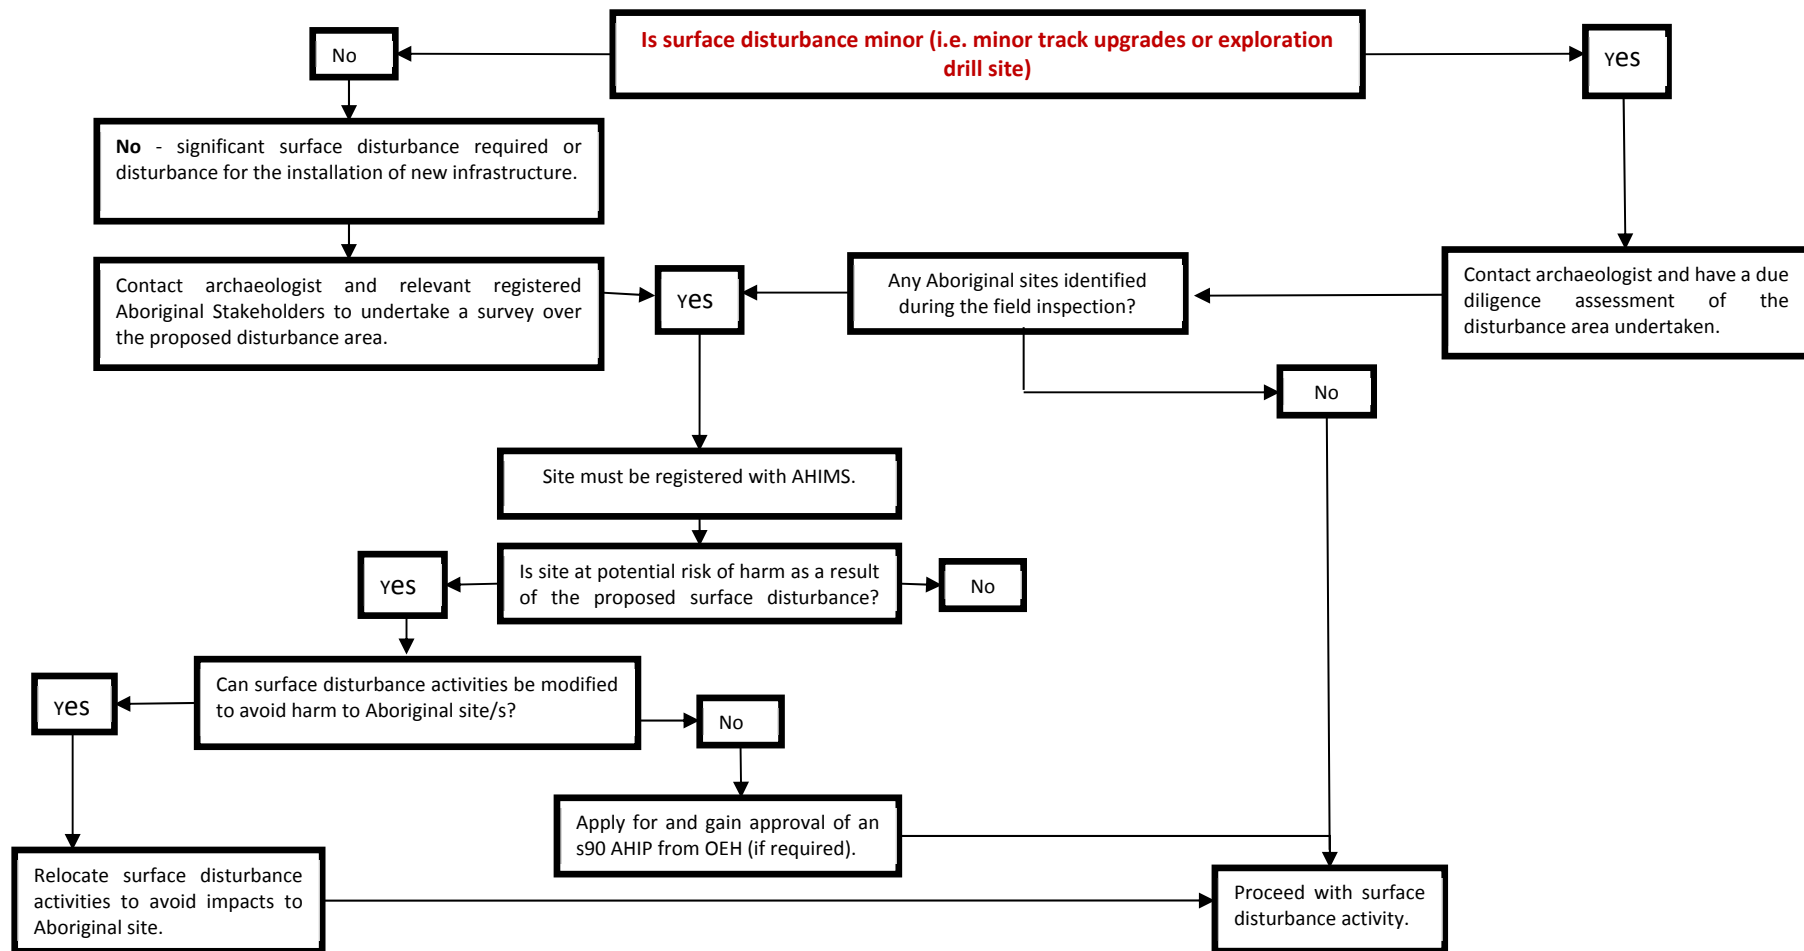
Is surface disturbance minor (i.e. minor track upgrades or exploration drill site)

No

Yes

No - significant surface disturbance required or disturbance for the installation of new infrastructure.

Contact archaeologist and relevant registered Aboriginal Stakeholders to undertake a survey over the proposed disturbance area.

Yes

Any Aboriginal sites identified during the field inspection?

Contact archaeologist and have a due diligence assessment of the disturbance area undertaken.

No

Site must be registered with AHIMS.

Yes

Is site at potential risk of harm as a result of the proposed surface disturbance?

No

Yes

Can surface disturbance activities be modified to avoid harm to Aboriginal site/s?

No

Apply for and gain approval of an s90 AHIP from OEH (if required).

Relocate surface disturbance activities to avoid impacts to Aboriginal site.

Proceed with surface disturbance activity.